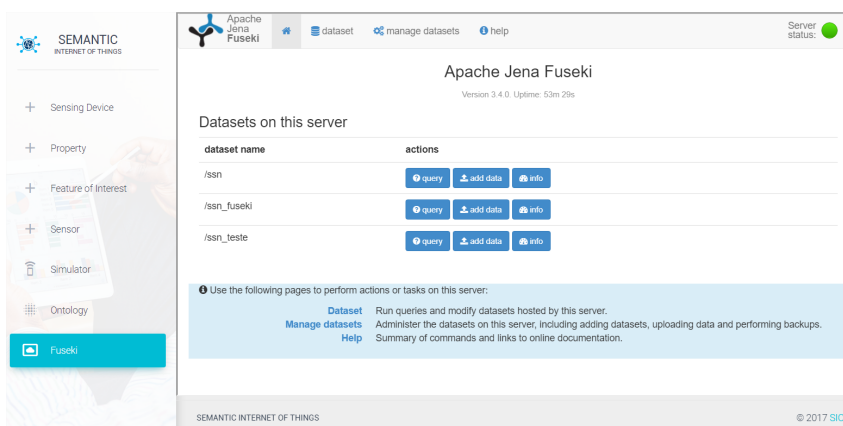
SEMANTIC
INTERNET OF THINGS

+ Sensing Device
+ Property
+ Feature of Interest
+ Sensor
Simulator
Ontology
Fuseki

Apache Jena Fuseki

dataset
manage datasets
help

Server status:

Apache Jena Fuseki

Version 3.4.0. Uptime: 53m 29s

Datasets on this server

| dataset name | actions |
|---|---|
| /ssn | query add data info |
| /ssn_fuseki | query add data info |
| /ssn_teste | query add data info |

Use the following pages to perform actions or tasks on this server:

Dataset Run queries and modify datasets hosted by this server.
Manage datasets Administer the datasets on this server, including adding datasets, uploading data and performing backups.
Help Summary of commands and links to online documentation.

SEMANTIC INTERNET OF THINGS

© 2017 SI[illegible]